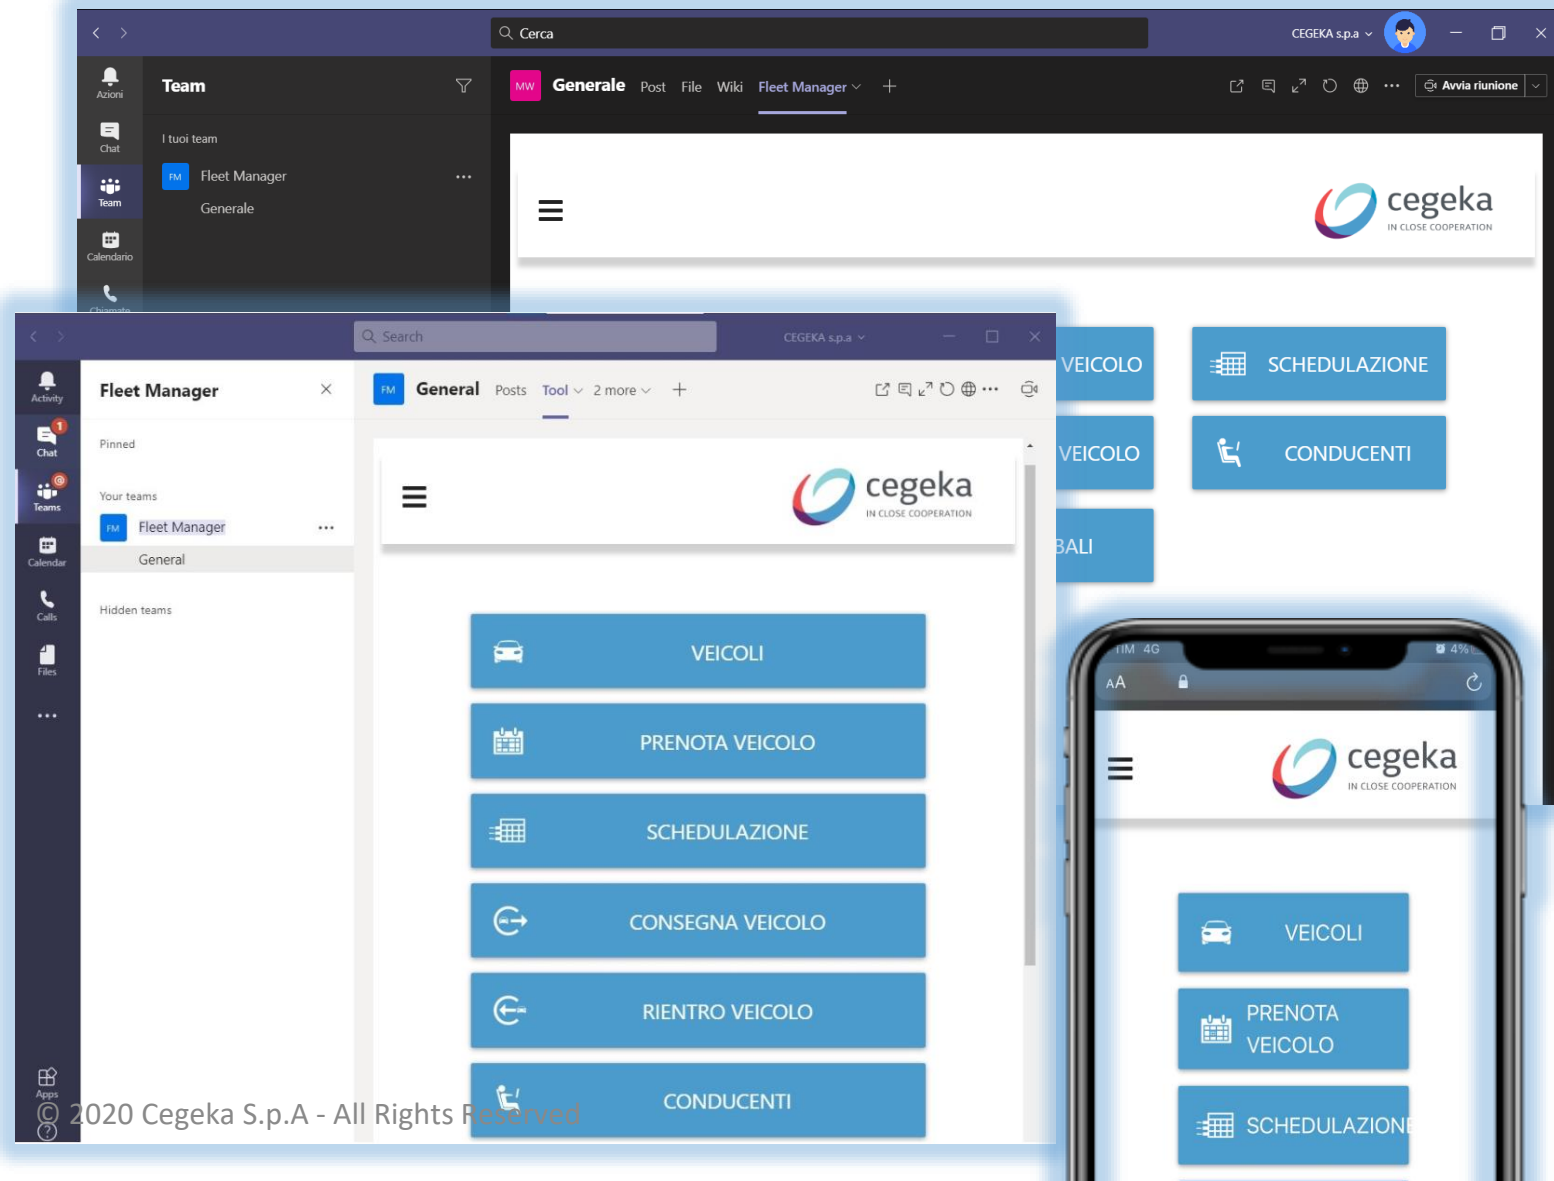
Cerca

CEGEKA s.p.a

Azioni
Chat
Team
Calendario
Chiamate

Team

I tuoi team

FM Fleet Manager

Generale

MW Generale Post File Wiki Fleet Manager

Avvia riunione

cegeka
IN CLOSE COOPERATION

VEICOLO
SCHEDULAZIONE
VEICOLO
CONDUCENTI
BALI

Search

CEGEKA s.p.a

Activity
Chat
Teams
Calendar
Calls
Files
Apps

Fleet Manager

Pinned

Your teams

FM Fleet Manager

General

Hidden teams

FM General Posts Tool 2 more

cegeka
IN CLOSE COOPERATION

VEICOLI
PRENOTA VEICOLO
SCHEDULAZIONE
CONSEGNA VEICOLO
RIENTRO VEICOLO
CONDUCENTI

TIM 4G
4%
AA

cegeka
IN CLOSE COOPERATION

VEICOLI
PRENOTA VEICOLO
SCHEDULAZIONE

© 2020 Cegeka S.p.A - All Rights Reserved